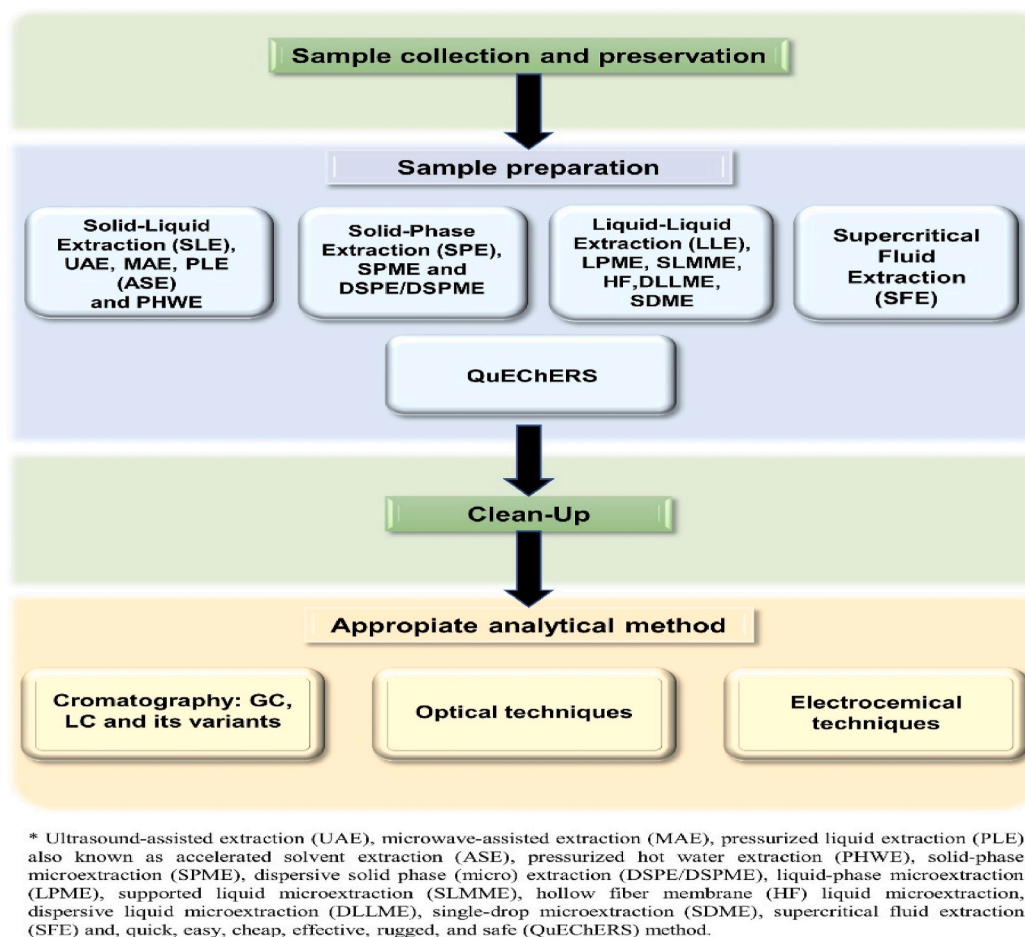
Sample collection and preservation

Sample preparation

Solid-Liquid Extraction (SLE), UAE, MAE, PLE (ASE) and PHWE

Solid-Phase Extraction (SPE), SPME and DSPE/DSPME

Liquid-Liquid Extraction (LLE), LPME, SLMME, HF,DLLME, SDME

Supercritical Fluid Extraction (SFE)

QuEChERS

Clean-Up

Appropiate analytical method

Cromatography: GC, LC and its variants

Optical techniques

Electrocemical techniques

* Ultrasound-assisted extraction (UAE), microwave-assisted extraction (MAE), pressurized liquid extraction (PLE) also known as accelerated solvent extraction (ASE), pressurized hot water extraction (PHWE), solid-phase microextraction (SPME), dispersive solid phase (micro) extraction (DSPE/DSPME), liquid-phase microextraction (LPME), supported liquid microextraction (SLMME), hollow fiber membrane (HF) liquid microextraction, dispersive liquid microextraction (DLLME), single-drop microextraction (SDME), supercritical fluid extraction (SFE) and, quick, easy, cheap, effective, rugged, and safe (QuEChERS) method.